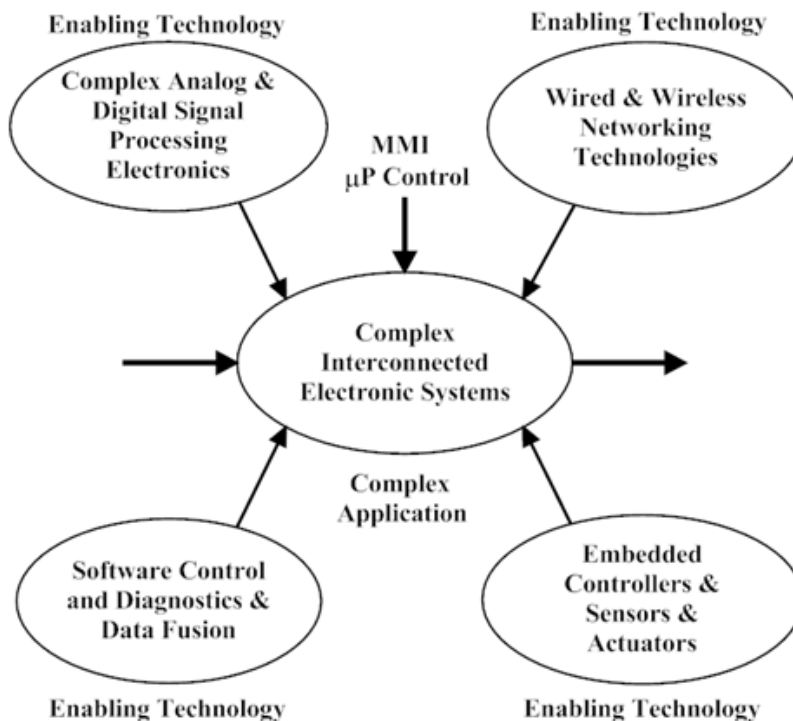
Enabling Technology

Complex Analog & Digital Signal Processing Electronics

Enabling Technology

Wired & Wireless Networking Technologies

MMI
μP Control

Complex Interconnected Electronic Systems

Complex Application

Software Control and Diagnostics & Data Fusion

Embedded Controllers & Sensors & Actuators

Enabling Technology

Enabling Technology